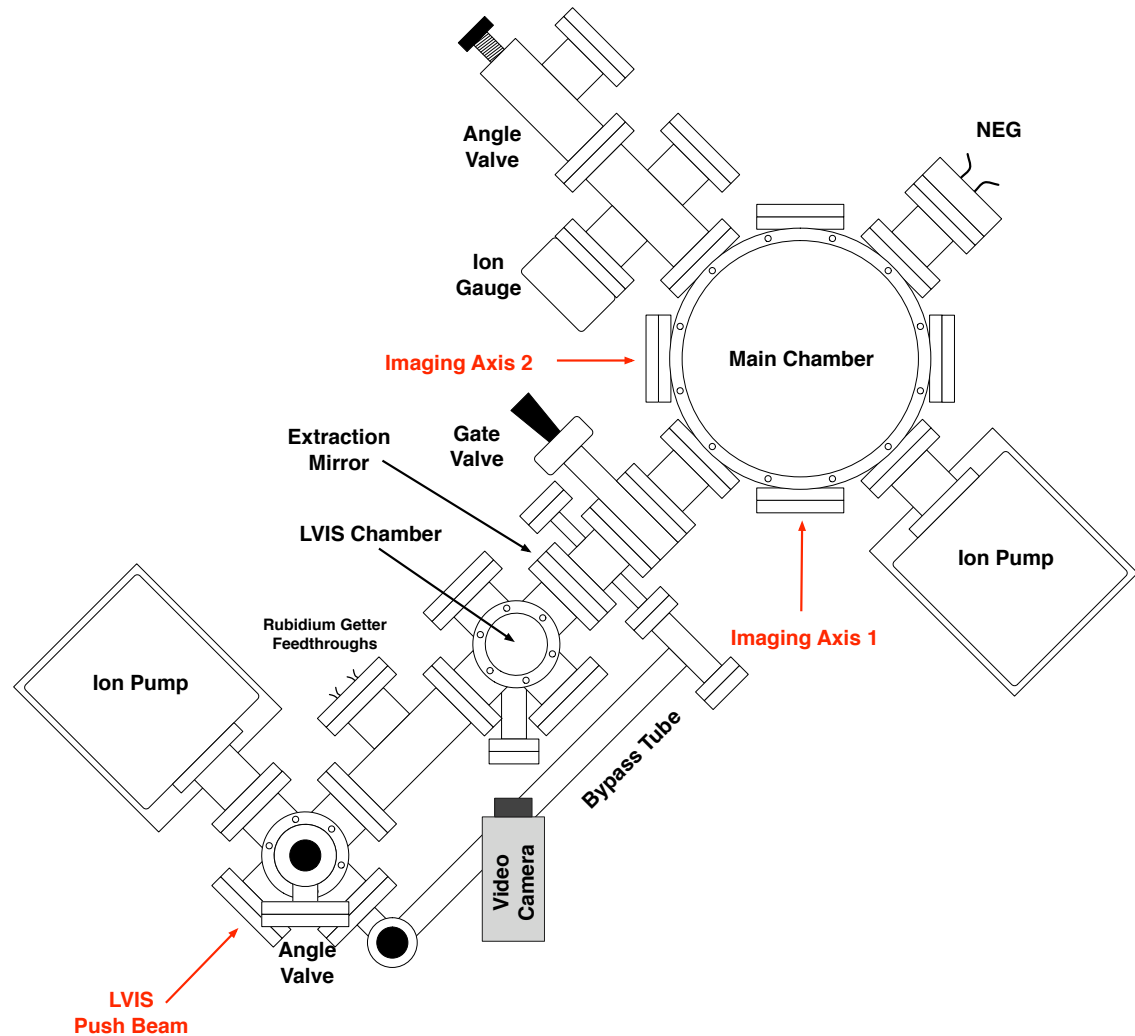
Angle Valve

NEG

Ion Gauge

Imaging Axis 2

Main Chamber

Extraction Mirror

Gate Valve

LVIS Chamber

Ion Pump

Rubidium Getter Feedthroughs

Imaging Axis 1

Ion Pump

Bypass Tube

Video Camera

Angle Valve

LVIS Push Beam